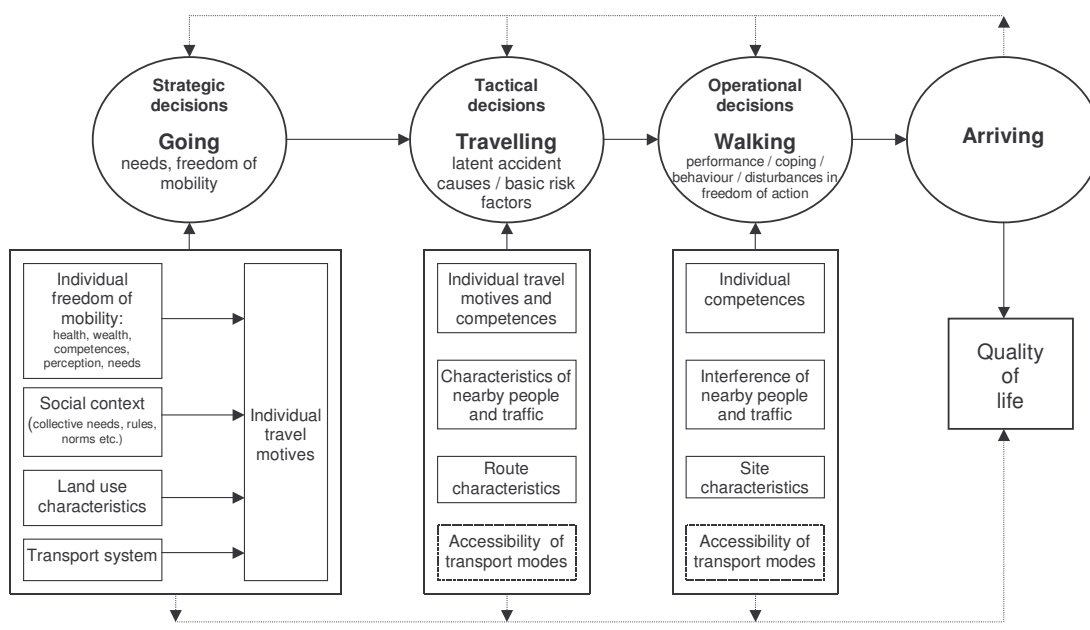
Strategic decisions
Going
needs, freedom of mobility

Tactical decisions
Travelling
latent accident causes / basic risk factors

Operational decisions
Walking
performance / coping / behaviour / disturbances in freedom of action

Arriving

Individual freedom of mobility:
health, wealth, competences, perception, needs

Social context
(collective needs, rules, norms etc.)

Land use characteristics

Transport system

Individual travel motives

Individual travel motives and competences

Characteristics of nearby people and traffic

Route characteristics

Accessibility of transport modes

Individual competences

Interference of nearby people and traffic

Site characteristics

Accessibility of transport modes

Quality of life